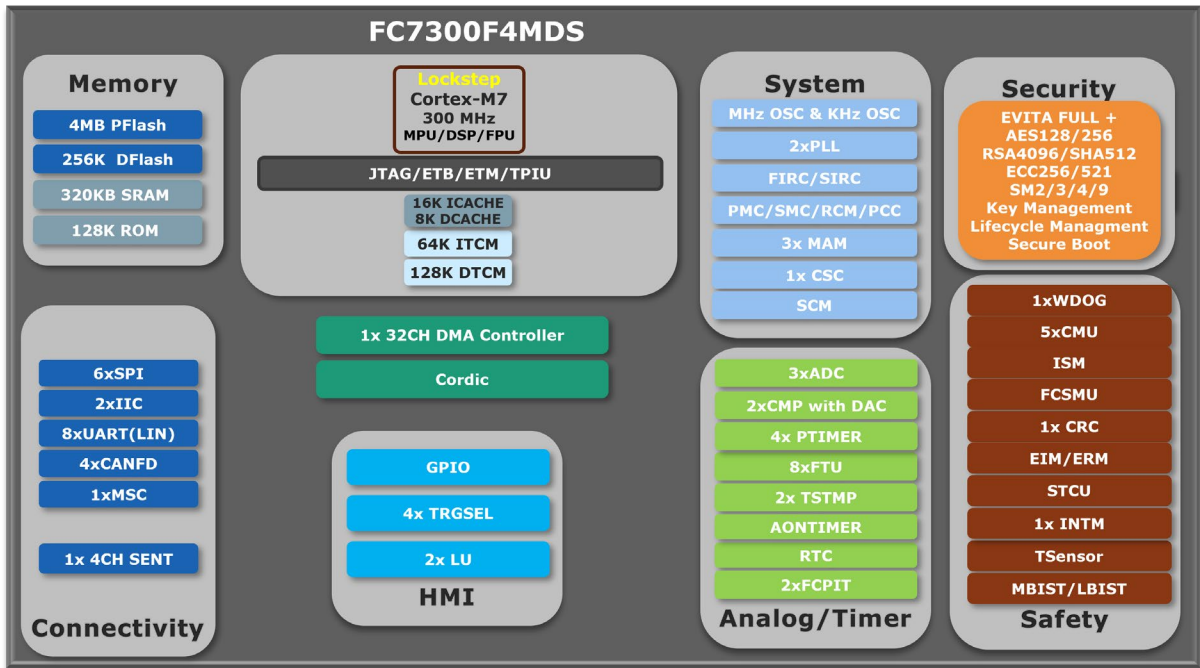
FC7300F4MDS

Memory

4MB PFlash

256K DFlash

320KB SRAM

128K ROM

Lockstep
Cortex-M7
300 MHz
MPU/DSP/FPU

JTAG/ETB/ETM/TPIU

16K ICACHE
8K DCACHE

64K ITCM

128K DTCM

System

MHz OSC & KHz OSC

2xPLL

FIRC/SIRC

PMC/SMC/RCM/PCC

3x MAM

1x CSC

SCM

Security

EVITA FULL +
AES128/256
RSA4096/SHA512
ECC256/521
SM2/3/4/9
Key Management
Lifecycle Managment
Secure Boot

6xSPI

2xIIC

8xUART(LIN)

4xCANFD

1xMSC

1x 4CH SENT

Connectivity

1x 32CH DMA Controller

Cordic

GPIO

4x TRGSEL

2x LU

HMI

3xADC

2xCMP with DAC

4x PTIMER

8xFTU

2x TSTMP

AONTIMER

RTC

2xFCPIT

Analog/Timer

1xWDOG

5xCMU

ISM

FCSMU

1x CRC

EIM/ERM

STCU

1x INTM

TSensor

MBIST/LBIST

Safety